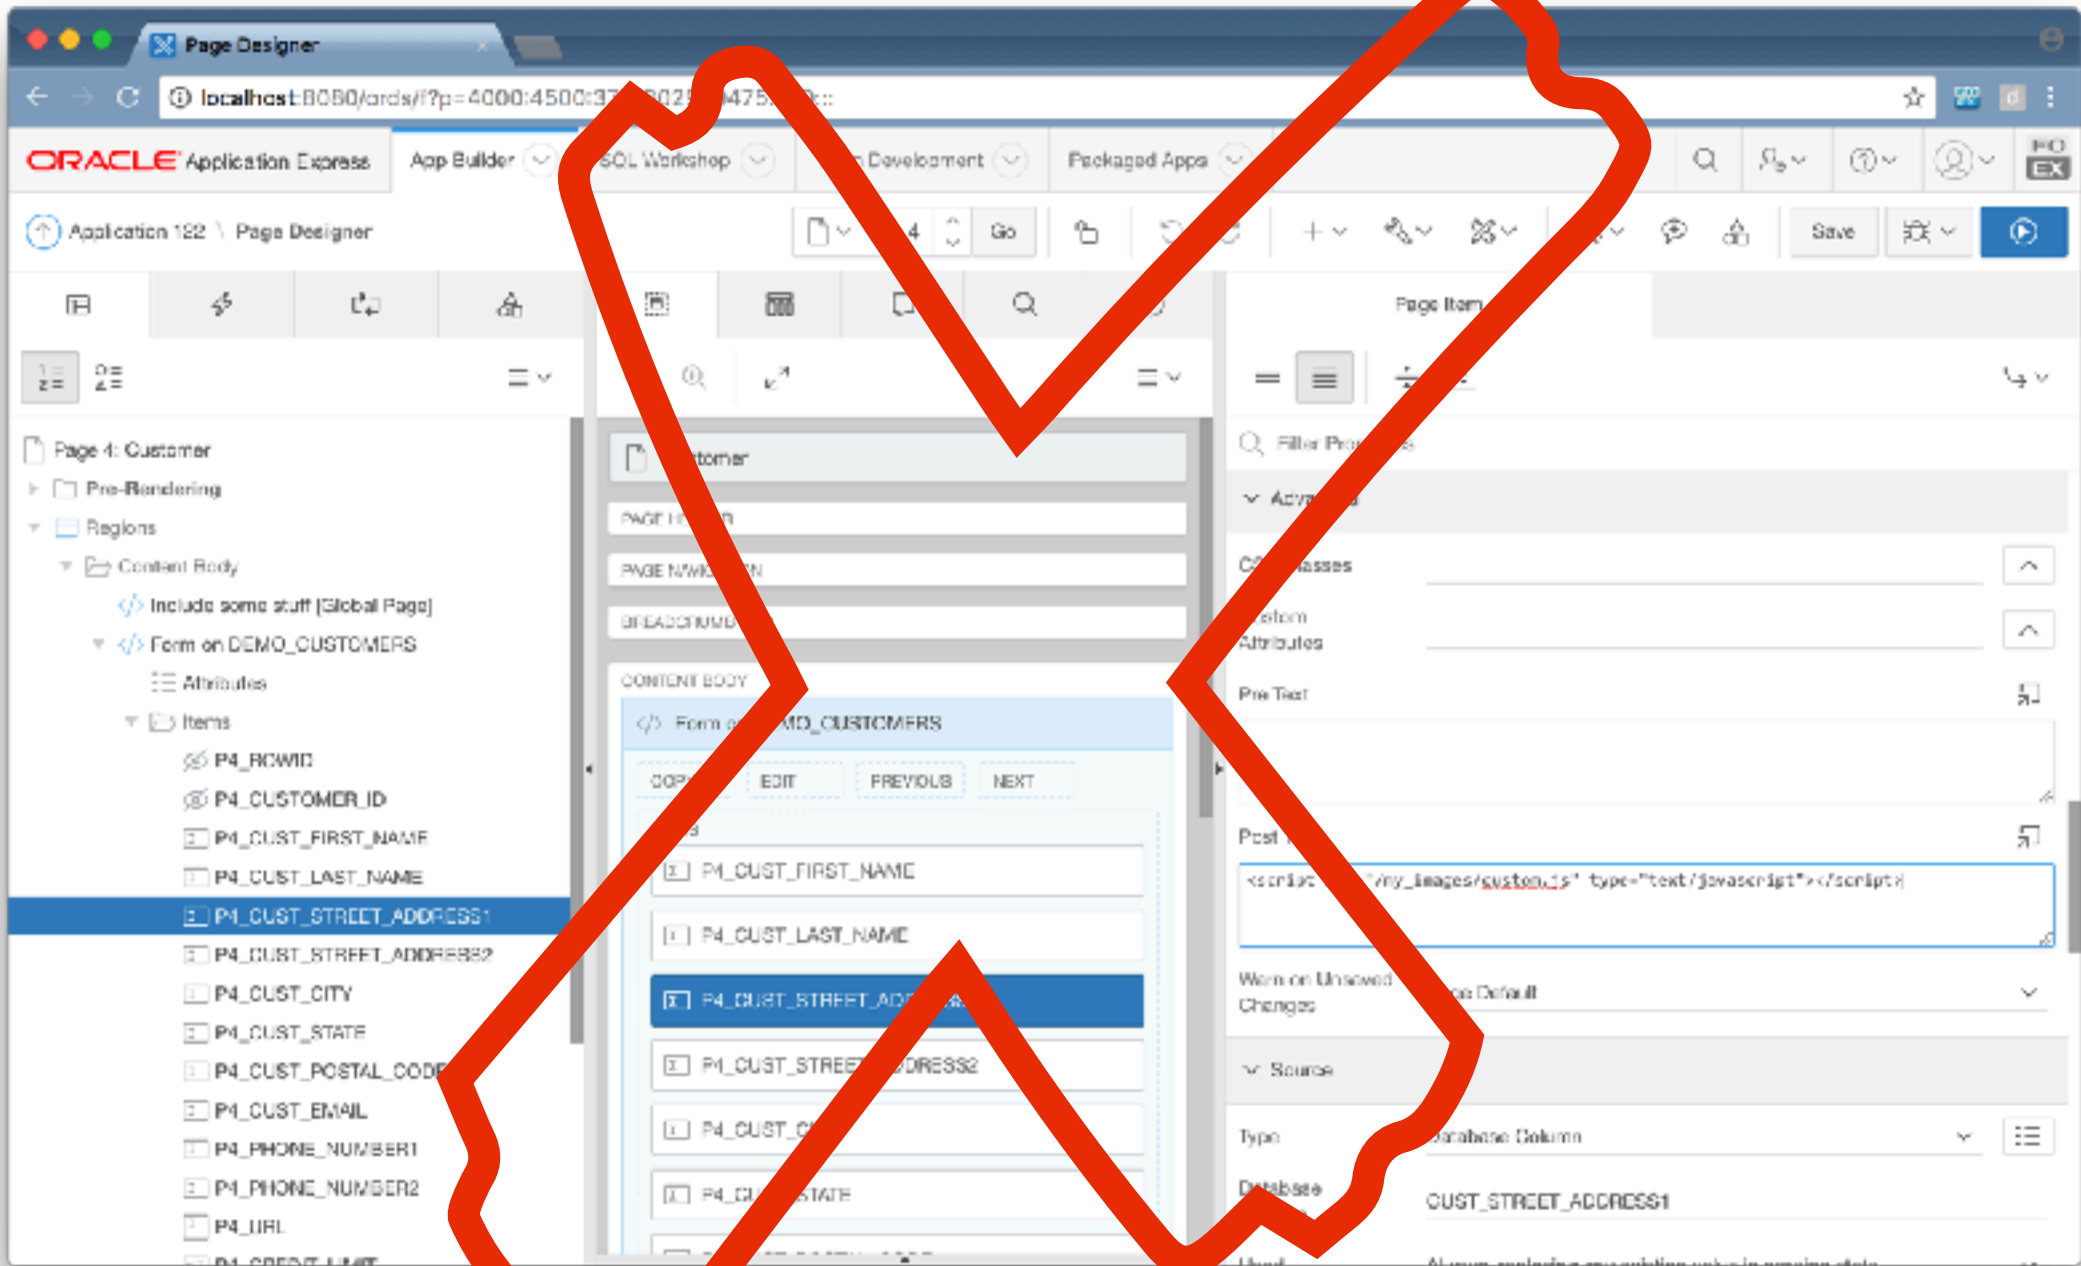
Page Designer

localhost:8080/ords/f?p=4000:4500:3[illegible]:

ORACLE Application Express App Builder SQL Workshop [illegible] Development Packaged Apps

Application 122 \ Page Designer

4 Go Save

Page Item

Page 4: Customer
Pre-Rendering
Regions
Content Body
Include some stuff [Global Page]
Form on DEMO_CUSTOMERS
Attributes
Items
P4_ROWID
P4_CUSTOMER_ID
P4_CUST_FIRST_NAME
P4_CUST_LAST_NAME
P4_CUST_STREET_ADDRESS1
P4_CUST_STREET_ADDRESS2
P4_CUST_CITY
P4_CUST_STATE
P4_CUST_POSTAL_CODE
P4_CUST_EMAIL
P4_PHONE_NUMBER1
P4_PHONE_NUMBER2
P4_URL
P4_CREDIT_LIMIT

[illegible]stomer
PAGE H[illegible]R
PAGE NAVIG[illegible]N
BREADCRUMB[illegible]
CONTENT BODY
Form o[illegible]MO_CUSTOMERS
COP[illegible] EDIT PREVIOUS NEXT
P4_CUST_FIRST_NAME
P4_CUST_LAST_NAME
P4_CUST_STREET_AD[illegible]
P4_CUST_STREE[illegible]DRESS2
P4_CUST_C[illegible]
P4_CU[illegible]STATE

Filter Pro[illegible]
Adva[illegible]
C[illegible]asses
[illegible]stom Attributes
Pre Text
Post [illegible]
<script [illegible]"/my_images/custom.js" type="text/javascript"></script>
Warn on Unsaved Changes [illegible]e Default
Source
Type Database Column
Database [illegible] CUST_STREET_ADDRESS1
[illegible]